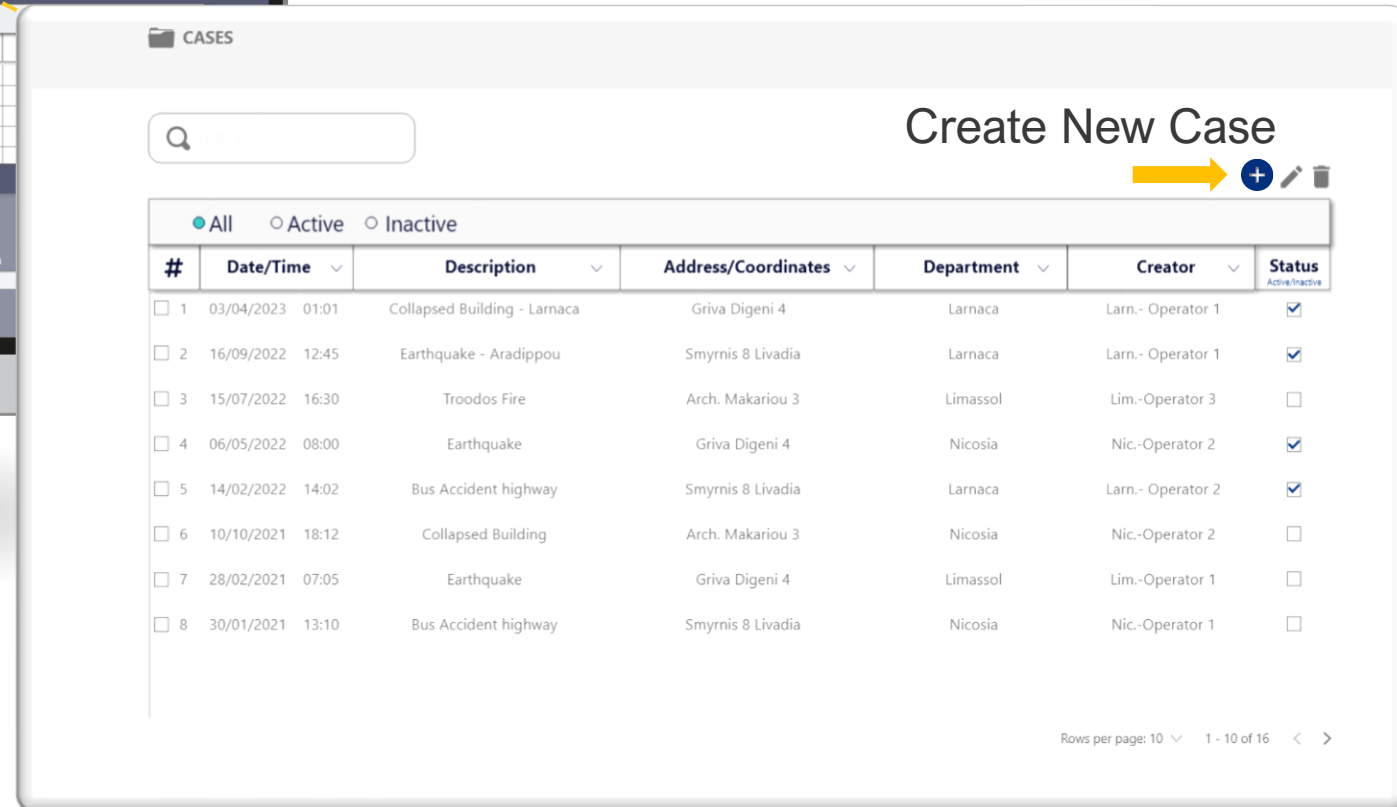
CASES

Create New Case

All Active Inactive

| # | Date/Time | Description | Address/Coordinates | Department | Creator | Status Active/Inactive |
|---|---|---|---|---|---|---|
| 1 | 03/04/2023 01:01 | Collapsed Building - Larnaca | Griva Digeni 4 | Larnaca | Larn.- Operator 1 | ☑ |
| 2 | 16/09/2022 12:45 | Earthquake - Aradippou | Smyrnis 8 Livadia | Larnaca | Larn.- Operator 1 | ☑ |
| 3 | 15/07/2022 16:30 | Troodos Fire | Arch. Makariou 3 | Limassol | Lim.-Operator 3 | ☐ |
| 4 | 06/05/2022 08:00 | Earthquake | Griva Digeni 4 | Nicosia | Nic.-Operator 2 | ☑ |
| 5 | 14/02/2022 14:02 | Bus Accident highway | Smyrnis 8 Livadia | Larnaca | Larn.- Operator 2 | ☑ |
| 6 | 10/10/2021 18:12 | Collapsed Building | Arch. Makariou 3 | Nicosia | Nic.-Operator 2 | ☐ |
| 7 | 28/02/2021 07:05 | Earthquake | Griva Digeni 4 | Limassol | Lim.-Operator 1 | ☐ |
| 8 | 30/01/2021 13:10 | Bus Accident highway | Smyrnis 8 Livadia | Nicosia | Nic.-Operator 1 | ☐ |

Rows per page: 10 1 - 10 of 16